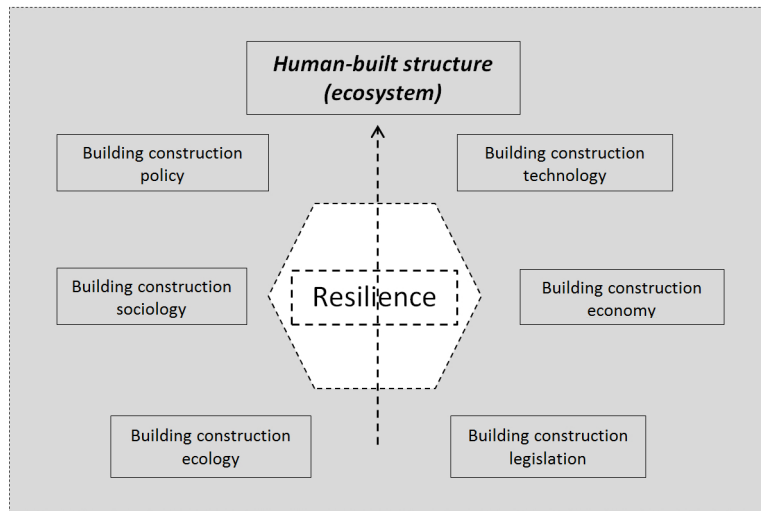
*Human-built structure (ecosystem)*

Building construction policy

Building construction technology

Building construction sociology

Resilience

Building construction economy

Building construction ecology

Building construction legislation